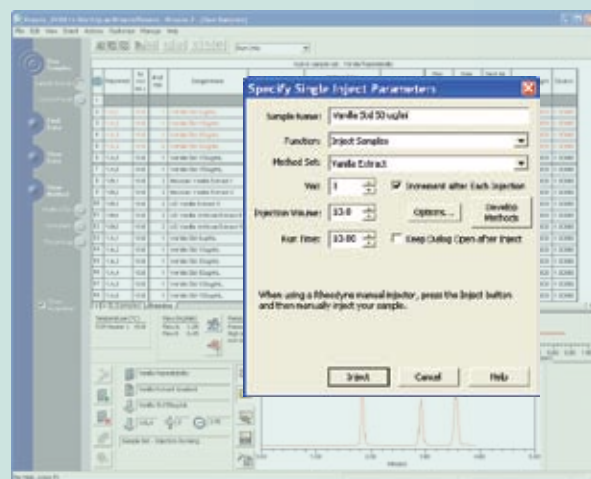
Specify Single Inject Parameters

Sample Name: Vanilla Std 50 ug/ml

Function: Inject Samples

Method Set: Vanilla Extract

Vial: 1

Increment after Each Injection

Injection Volume: 10.0

Options...

Develop Methods

Run Time: 10.00

Keep Dialog Open after Inject

When using a Rheodyne manual injector, press the Inject button and then manually inject your sample.

Inject

Cancel

Help